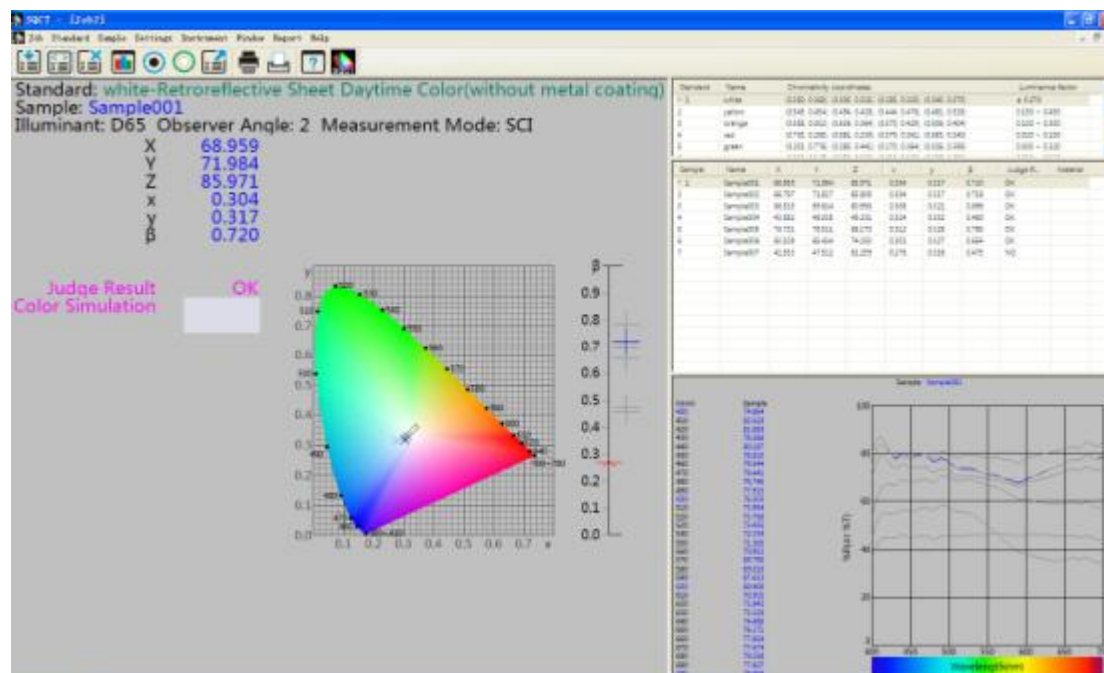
SQCT - [2vb2]

Job Standard Sample Settings Instrument Window Report Help

Standard: white-Retroreflective Sheet Daytime Color(without metal coating)
Sample: Sample001
Illuminant: D65 Observer Angle: 2 Measurement Mode: SCI

X 68.959
Y 71.984
Z 85.971
x 0.304
y 0.317
β 0.720

Judge Result OK
Color Simulation

y
0.8
0.7
0.6
0.5
0.4
0.3
0.2
0.1
0.0
0.1 0.2 0.3 0.4 0.5 0.6 0.7 x

β
0.9
0.8
0.7
0.6
0.5
0.4
0.3
0.2
0.1
0.0

| Standard | Name | Chromaticity coordinates | Luminance factor |
|---|---|---|---|
| 1 | white | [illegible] | ≥ 0.270 |
| 2 | yellow | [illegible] | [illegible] |
| 3 | orange | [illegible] | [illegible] |
| 4 | red | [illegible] | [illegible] |
| 5 | green | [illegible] | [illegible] |

| Sample | Name | X | Y | Z | x | y | β | Judge R... | Material |
|---|---|---|---|---|---|---|---|---|---|
| 1 | Sample001 | 68.959 | 71.984 | 85.971 | 0.304 | 0.317 | 0.720 | OK | |
| 2 | Sample002 | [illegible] | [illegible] | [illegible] | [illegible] | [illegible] | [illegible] | OK | |
| 3 | Sample003 | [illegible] | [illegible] | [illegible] | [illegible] | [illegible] | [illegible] | OK | |
| 4 | Sample004 | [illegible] | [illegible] | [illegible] | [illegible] | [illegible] | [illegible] | OK | |
| 5 | Sample005 | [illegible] | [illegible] | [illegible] | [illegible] | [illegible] | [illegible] | OK | |
| 6 | Sample006 | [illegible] | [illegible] | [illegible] | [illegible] | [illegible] | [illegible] | OK | |
| 7 | Sample007 | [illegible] | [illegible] | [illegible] | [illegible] | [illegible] | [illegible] | NG | |

Sample Sample001

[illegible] Sample

100
80
60
40
20
0

Wavelength(nm)